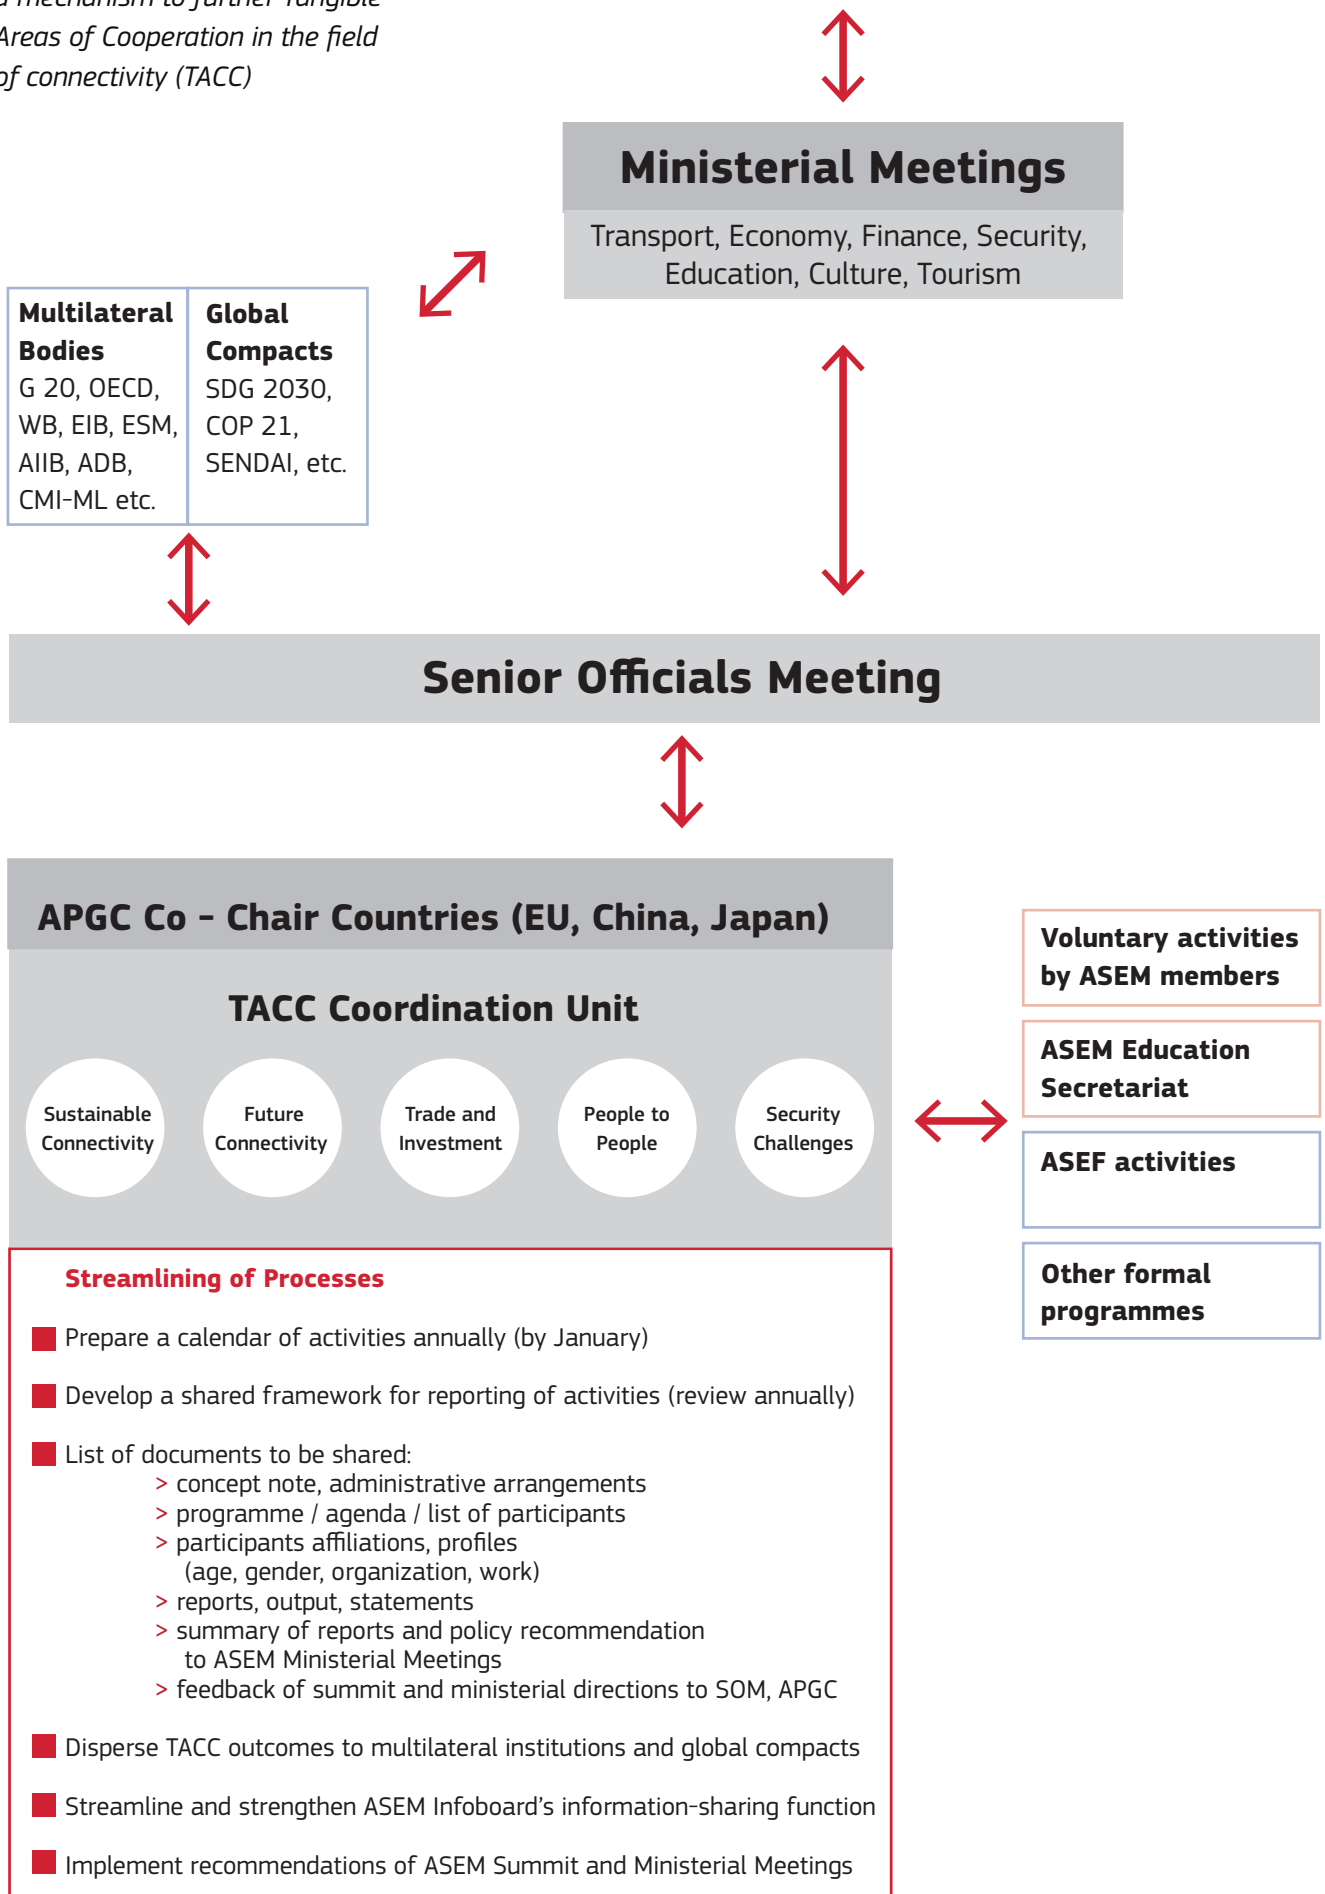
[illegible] mechanism to further Tangible Areas of Cooperation in the field of connectivity (TACC)

Ministerial Meetings

Transport, Economy, Finance, Security, Education, Culture, Tourism

| Multilateral Bodies | Global Compacts |
|---|---|
| G 20, OECD, WB, EIB, ESM, AIIB, ADB, CMI-ML etc. | SDG 2030, COP 21, SENDAI, etc. |

Senior Officials Meeting

APGC Co - Chair Countries (EU, China, Japan)

TACC Coordination Unit

Sustainable Connectivity

Future Connectivity

Trade and Investment

People to People

Security Challenges

Voluntary activities by ASEM members

ASEM Education Secretariat

ASEF activities

Other formal programmes

Streamlining of Processes

Prepare a calendar of activities annually (by January)

Develop a shared framework for reporting of activities (review annually)

List of documents to be shared:
> concept note, administrative arrangements
> programme / agenda / list of participants
> participants affiliations, profiles (age, gender, organization, work)
> reports, output, statements
> summary of reports and policy recommendation to ASEM Ministerial Meetings
> feedback of summit and ministerial directions to SOM, APGC

Disperse TACC outcomes to multilateral institutions and global compacts

Streamline and strengthen ASEM Infoboard's information-sharing function

Implement recommendations of ASEM Summit and Ministerial Meetings